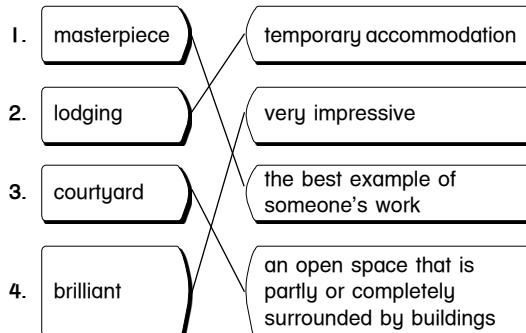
1. masterpiece

2. lodging

3. courtyard

4. brilliant

temporary accommodation

very impressive

the best example of someone's work

an open space that is partly or completely surrounded by buildings